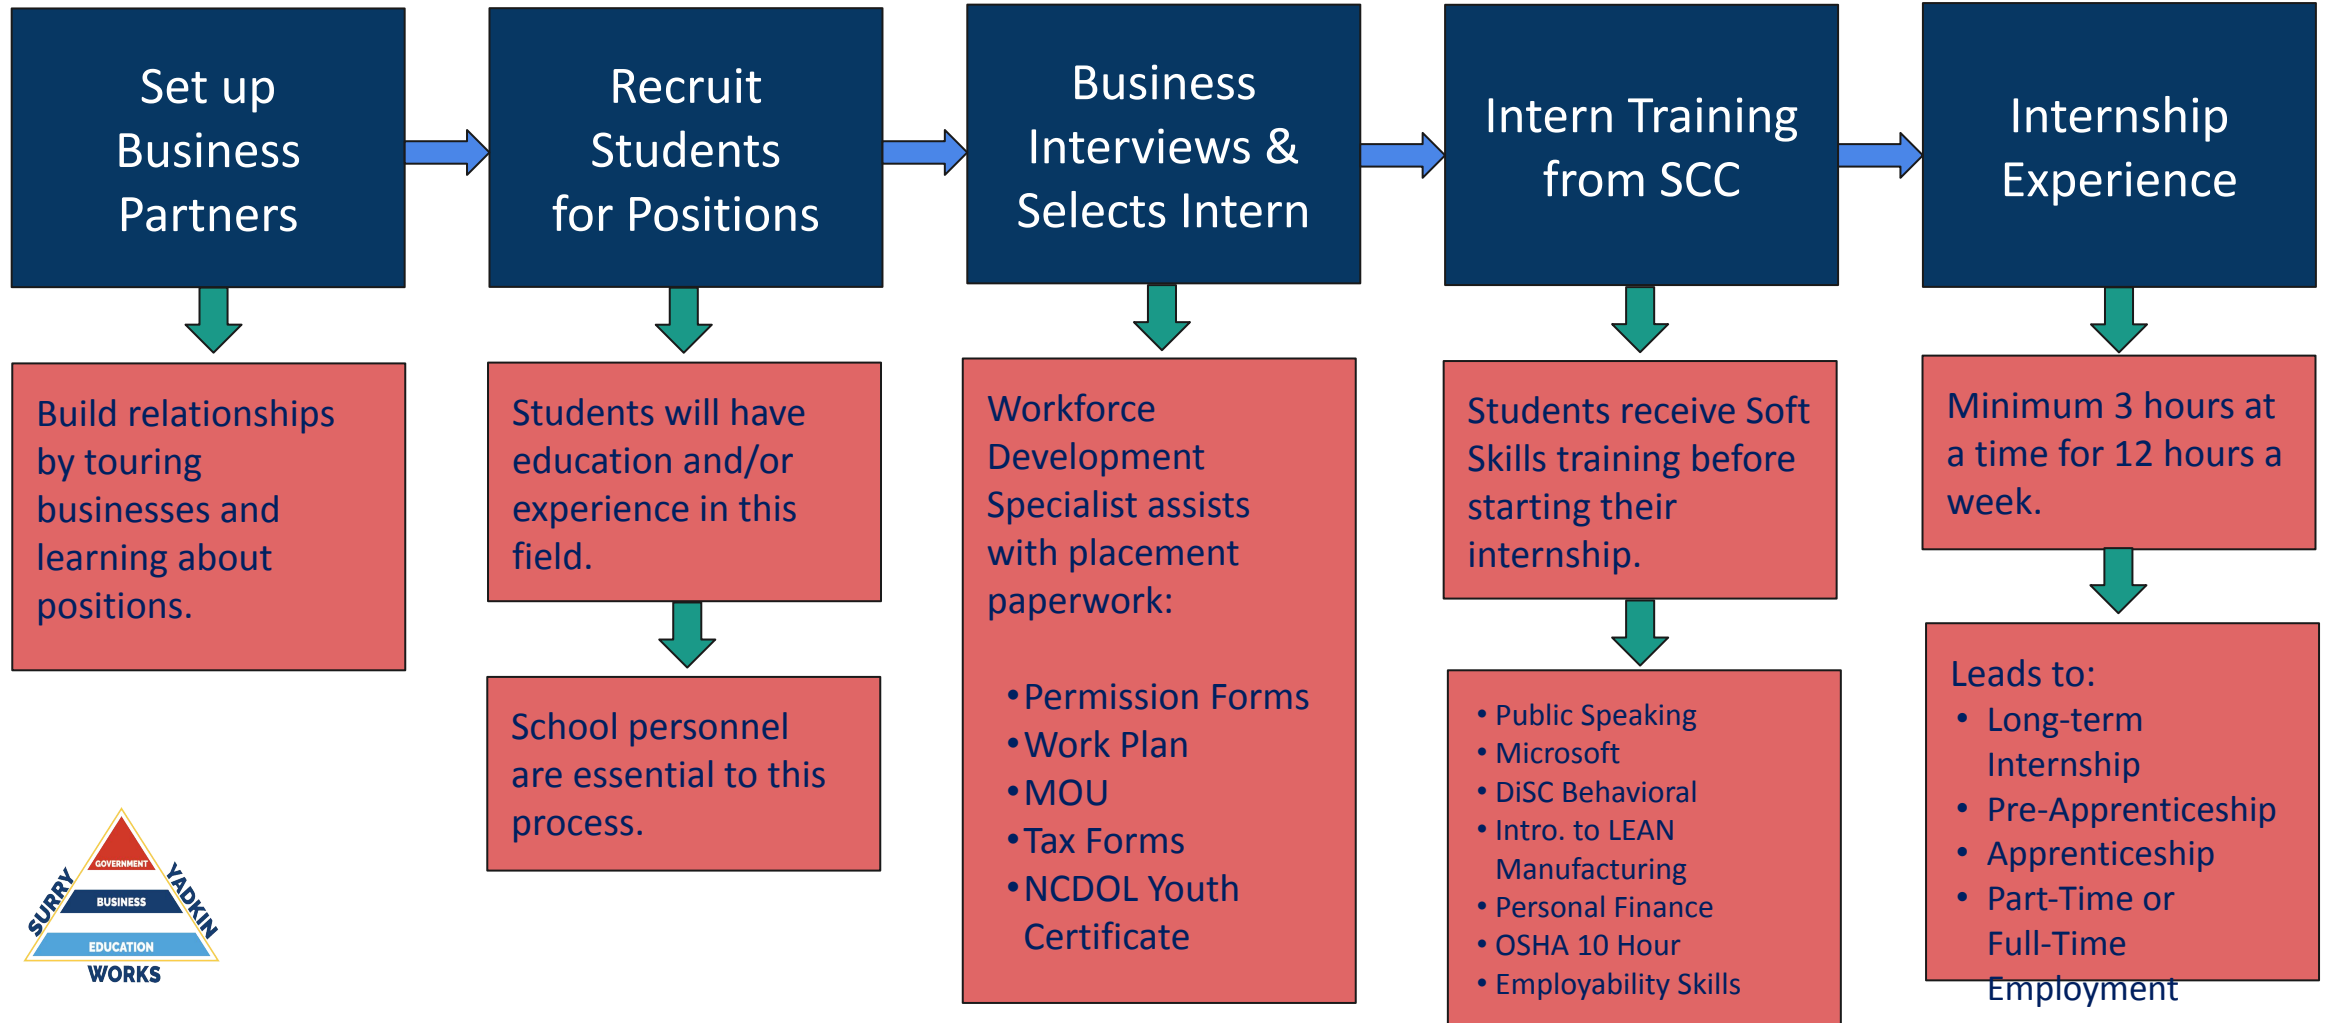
Set up Business Partners

Build relationships by touring businesses and learning about positions.

Recruit Students for Positions

Students will have education and/or experience in this field.

School personnel are essential to this process.

Business Interviews & Selects Intern

Workforce Development Specialist assists with placement paperwork:

- Permission Forms
- Work Plan
- MOU
- Tax Forms
- NCDOL Youth Certificate

Intern Training from SCC

Students receive Soft Skills training before starting their internship.

- Public Speaking
- Microsoft
- DiSC Behavioral
- Intro. to LEAN Manufacturing
- Personal Finance
- OSHA 10 Hour
- Employability Skills

Internship Experience

Minimum 3 hours at a time for 12 hours a week.

Leads to:
- Long-term Internship
- Pre-Apprenticeship
- Apprenticeship
- Part-Time or Full-Time Employment

GOVERNMENT
BUSINESS
EDUCATION
SURRY YADKIN
WORKS